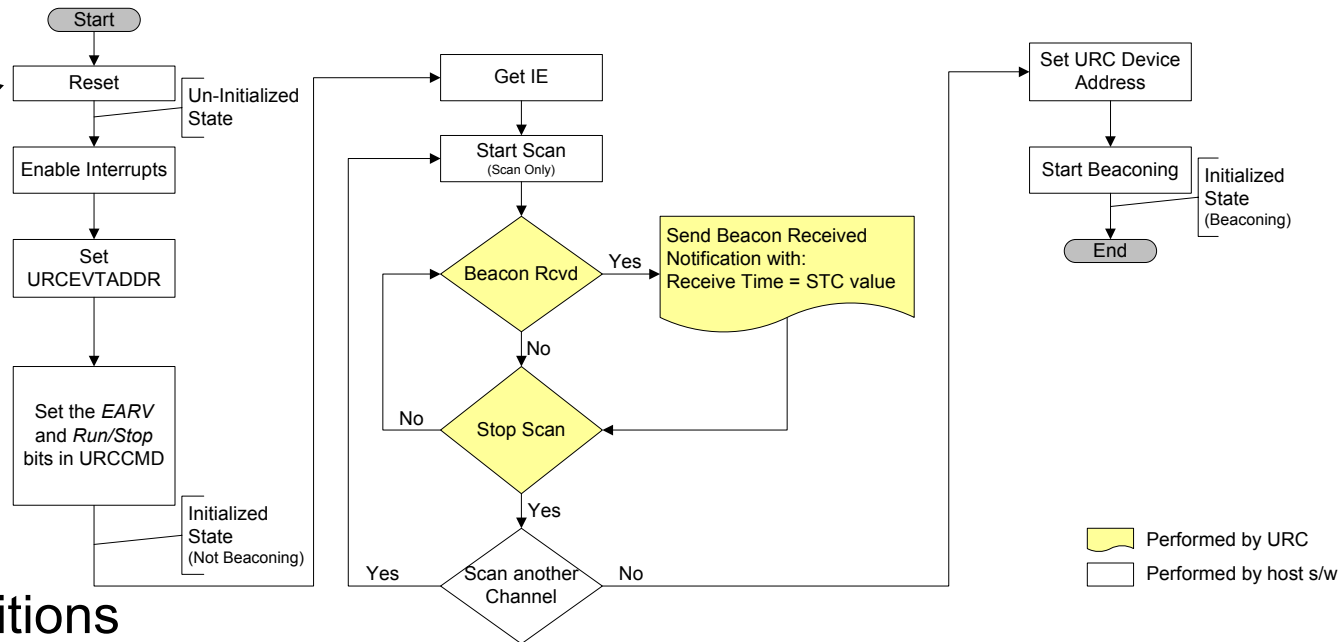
Start

Reset

Un-Initialized State

Enable Interrupts

Set URCEVTADDR

Set the *EARV* and *Run/Stop* bits in URCCMD

Initialized State (Not Beaconing)

Get IE

Start Scan (Scan Only)

Beacon Rcvd

Yes

Send Beacon Received Notification with: Receive Time = STC value

No

No

Stop Scan

Yes

Yes

Scan another Channel

No

Set URC Device Address

Start Beaconing

Initialized State (Beaconing)

End

Performed by URC

Performed by host s/w

itions